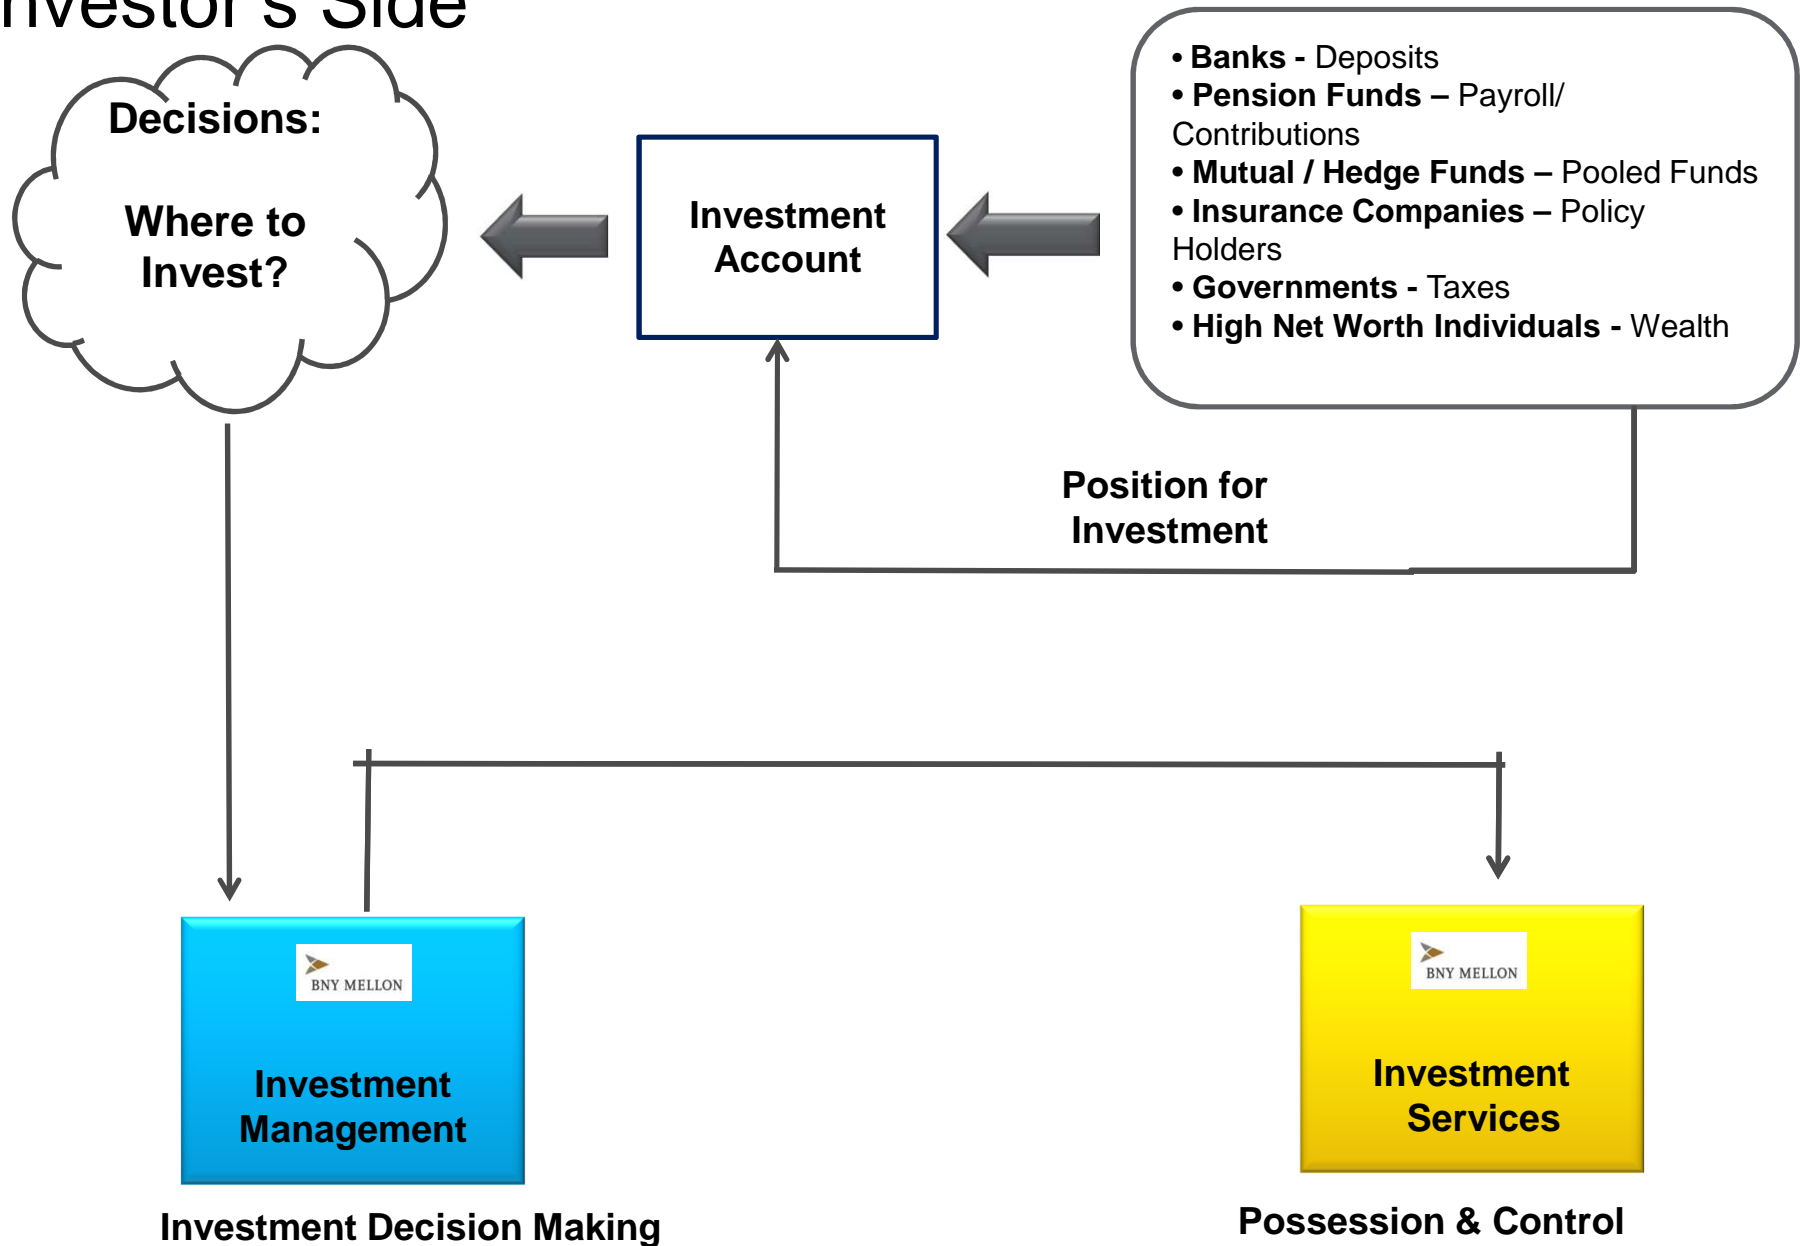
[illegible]vestor's Side

Decisions:

Where to Invest?

Investment Account

• Banks - Deposits
• Pension Funds – Payroll/ Contributions
• Mutual / Hedge Funds – Pooled Funds
• Insurance Companies – Policy Holders
• Governments - Taxes
• High Net Worth Individuals - Wealth

Position for Investment

BNY MELLON

Investment Management

Investment Decision Making

BNY MELLON

Investment Services

Possession & Control